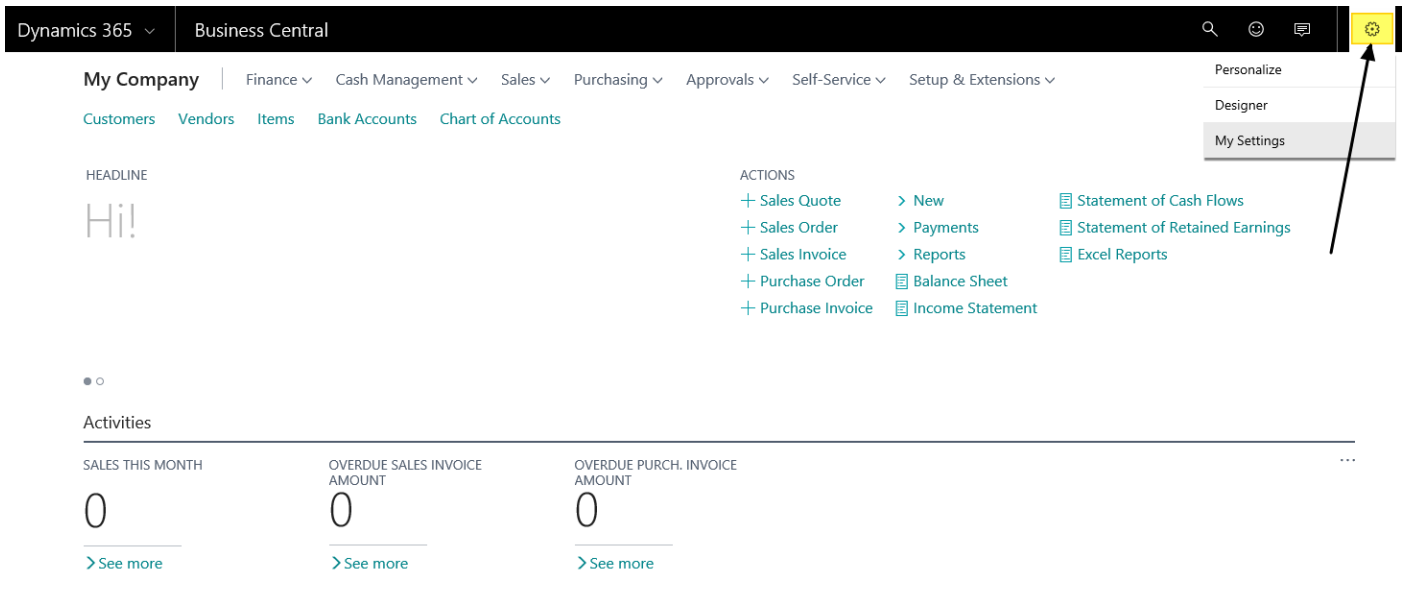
Dynamics 365 Business Central

Personalize
Designer
My Settings

My Company | Finance Cash Management Sales Purchasing Approvals Self-Service Setup & Extensions

Customers Vendors Items Bank Accounts Chart of Accounts

HEADLINE

Hi!

ACTIONS

+ Sales Quote
+ Sales Order
+ Sales Invoice
+ Purchase Order
+ Purchase Invoice

> New
> Payments
> Reports
Balance Sheet
Income Statement

Statement of Cash Flows
Statement of Retained Earnings
Excel Reports

Activities

...

SALES THIS MONTH
0
> See more

OVERDUE SALES INVOICE AMOUNT
0
> See more

OVERDUE PURCH. INVOICE AMOUNT
0
> See more